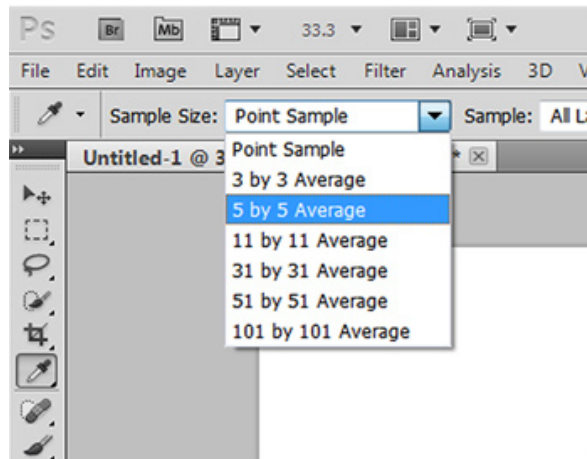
Ps Br Mb 33.3

File Edit Image Layer Select Filter Analysis 3D V

Sample Size: Point Sample Sample: All L

Untitled-1 @ 3

Point Sample
3 by 3 Average
5 by 5 Average
11 by 11 Average
31 by 31 Average
51 by 51 Average
101 by 101 Average